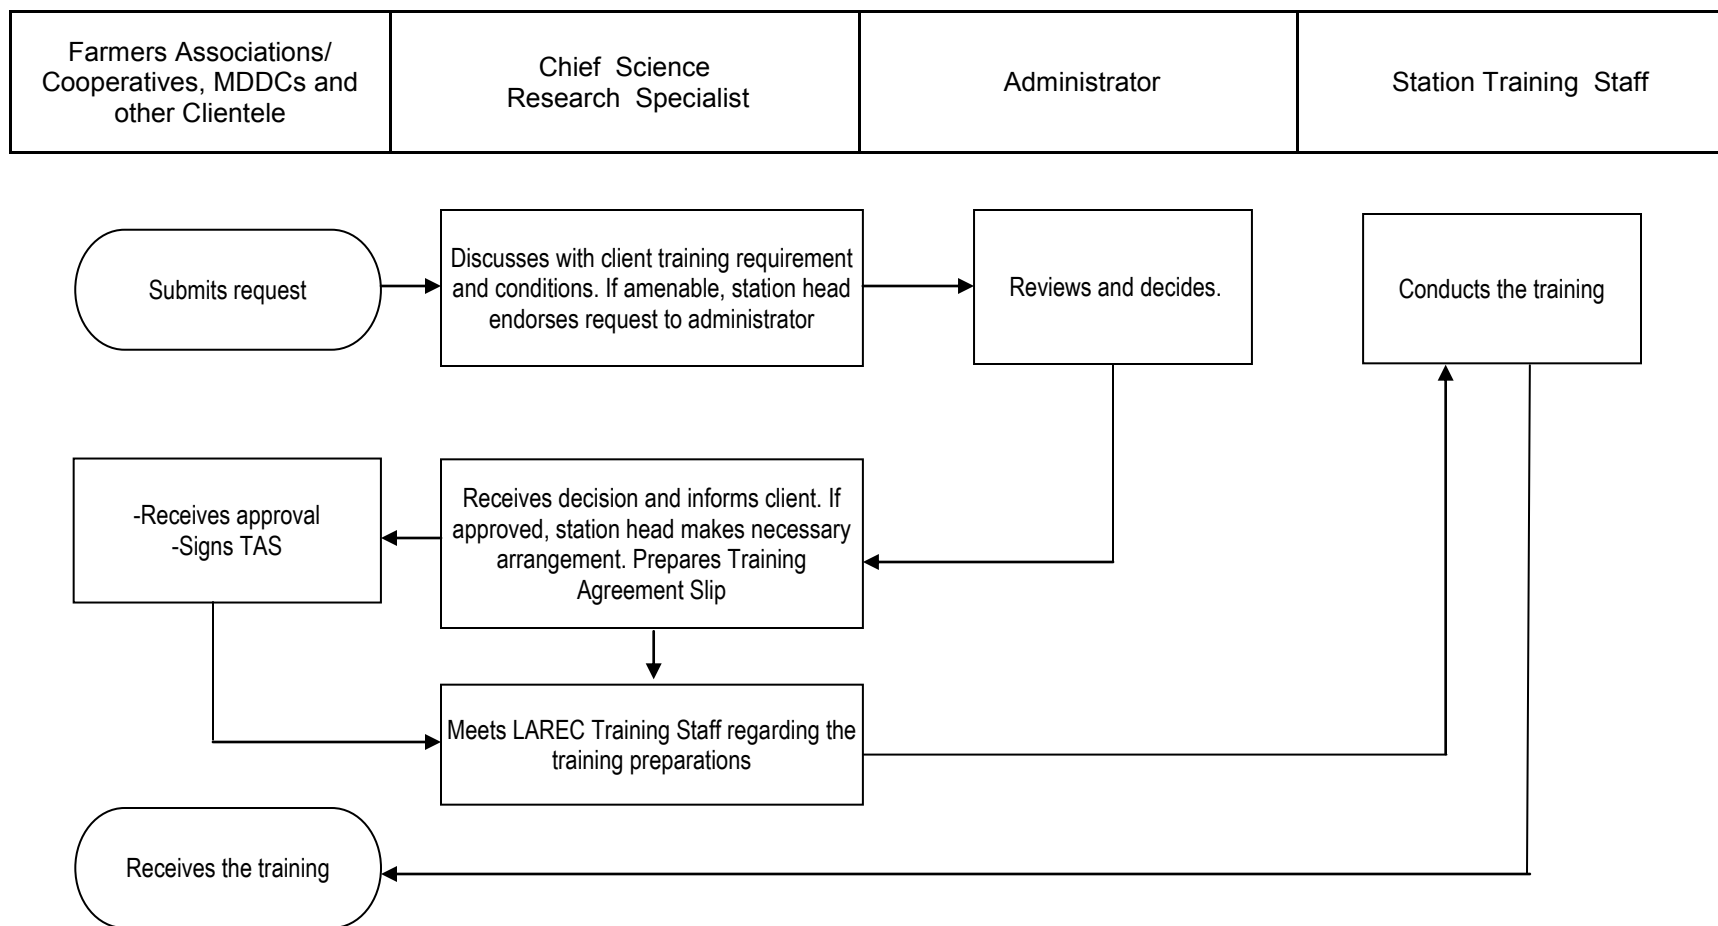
| Farmers Associations/ Cooperatives, MDDCs and other Clientele | Chief Science Research Specialist | Administrator | Station Training Staff |
|---|---|---|---|

Submits request

Discusses with client training requirement and conditions. If amenable, station head endorses request to administrator

Reviews and decides.

Conducts the training

-Receives approval
-Signs TAS

Receives decision and informs client. If approved, station head makes necessary arrangement. Prepares Training Agreement Slip

Meets LAREC Training Staff regarding the training preparations

Receives the training